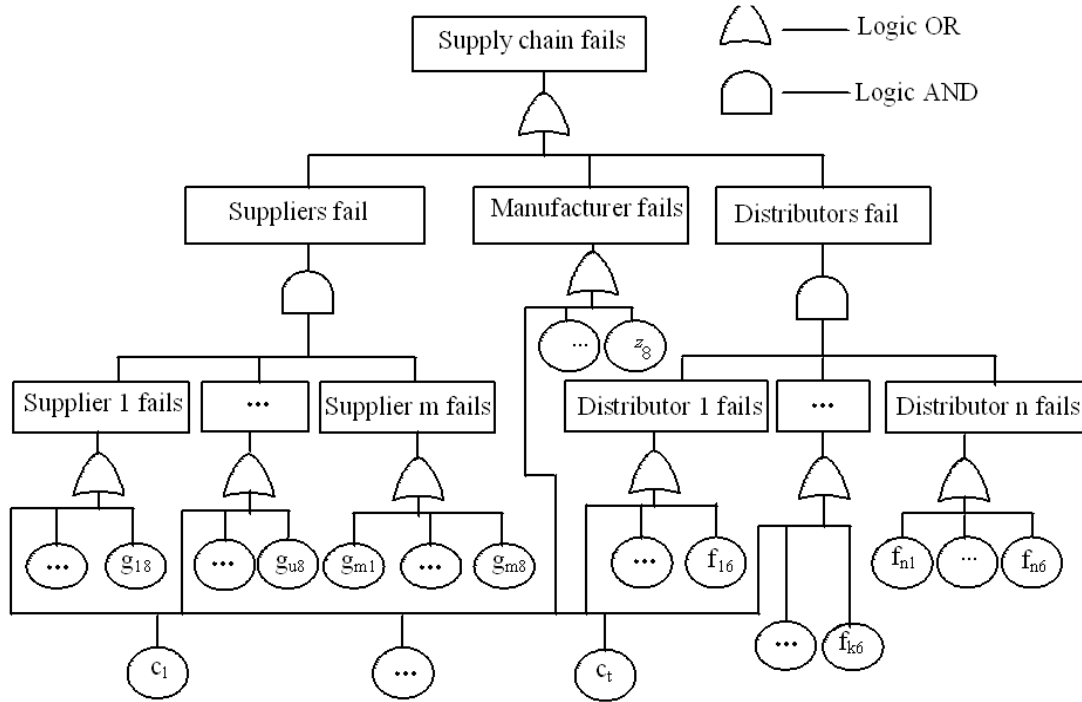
Logic OR

Logic AND

Supply chain fails

Suppliers fail

Manufacturer fails

Distributors fail

... $z_8$

Supplier 1 fails

...

Supplier m fails

Distributor 1 fails

...

Distributor n fails

... $g_{18}$

... $g_{u8}$

$g_{m1}$ ... $g_{m8}$

... $f_{16}$

$f_{n1}$ ... $f_{n6}$

... $f_{k6}$

$c_1$

...

$c_t$